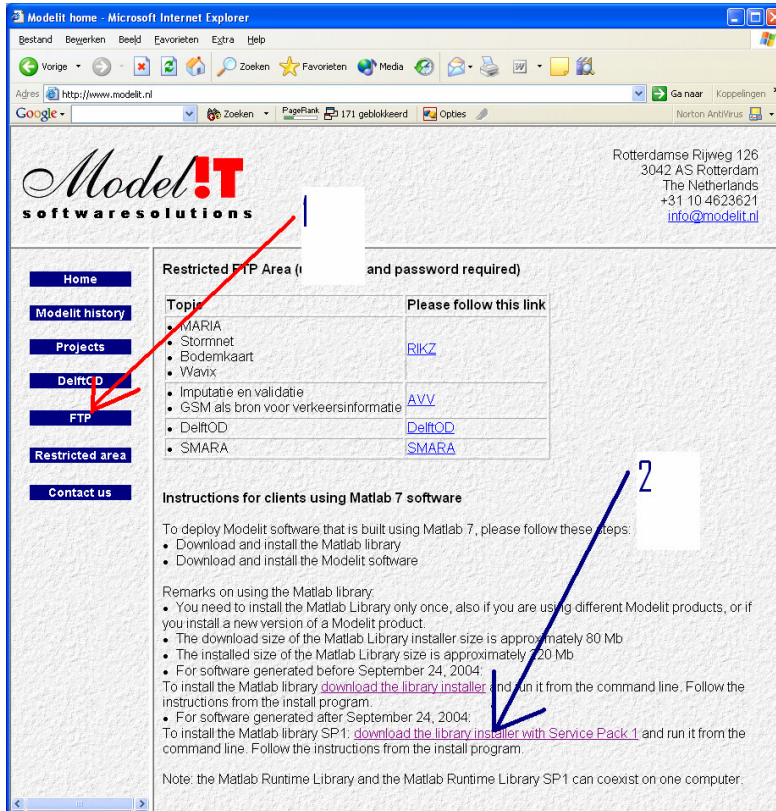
Modelit home - Microsoft Internet Explorer

Bestand Bewerken Beeld Favorieten Extra Help

Vorige Zoeken Favorieten Media

Adres http://www.modelit.nl Ga naar Koppelingen

Google Zoeken PageRank 171 geblokkeerd Opties Norton AntiVirus

Model!T softwaresolutions

Rotterdamse Rijweg 126
3042 AS Rotterdam
The Netherlands
+31 10 4623621
info@modelit.nl

1

Home
Modelit history
Projects
DelftOD
FTP
Restricted area
Contact us

Restricted FTP Area ([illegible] and password required)

| Topic | Please follow this link |
|---|---|
| • MARIA • Stormnet • Bodemkaart • Wavix | RIKZ |
| • Imputatie en validatie • GSM als bron voor verkeersinformatie | AVV |
| • DelftOD | DelftOD |
| • SMARA | SMARA |

2

Instructions for clients using Matlab 7 software

To deploy Modelit software that is built using Matlab 7, please follow these steps:
• Download and install the Matlab library
• Download and install the Modelit software

Remarks on using the Matlab library:
• You need to install the Matlab Library only once, also if you are using different Modelit products, or if you install a new version of a Modelit product.
• The download size of the Matlab Library installer size is approximately 80 Mb
• The installed size of the Matlab Library size is approximately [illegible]20 Mb
• For software generated before September 24, 2004:
To install the Matlab library download the library installer and run it from the command line. Follow the instructions from the install program.
• For software generated after September 24, 2004:
To install the Matlab library SP1: download the library installer with Service Pack 1 and run it from the command line. Follow the instructions from the install program.

Note: the Matlab Runtime Library and the Matlab Runtime Library SP1 can coexist on one computer.